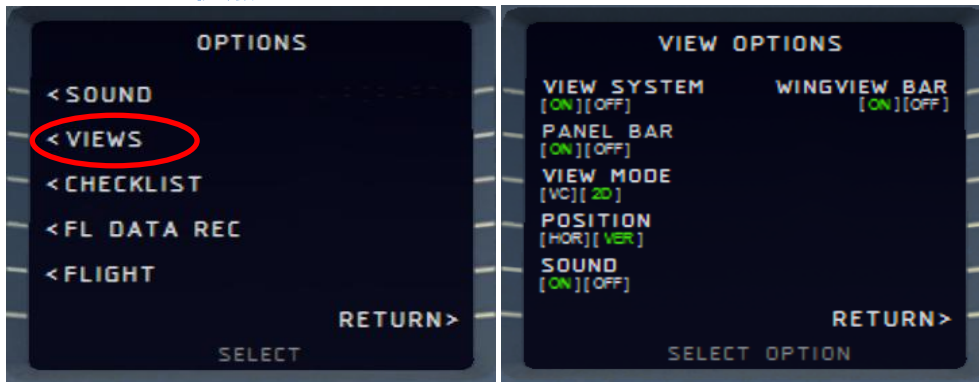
OPTIONS

<SOUND

<VIEWS

<CHECKLIST

<FL DATA REC

<FLIGHT

RETURN>

SELECT

VIEW OPTIONS

VIEW SYSTEM
[ON][OFF]

WINGVIEW BAR
[ON][OFF]

PANEL BAR
[ON][OFF]

VIEW MODE
[VC][2D]

POSITION
[HOR][VER]

SOUND
[ON][OFF]

RETURN>

SELECT OPTION